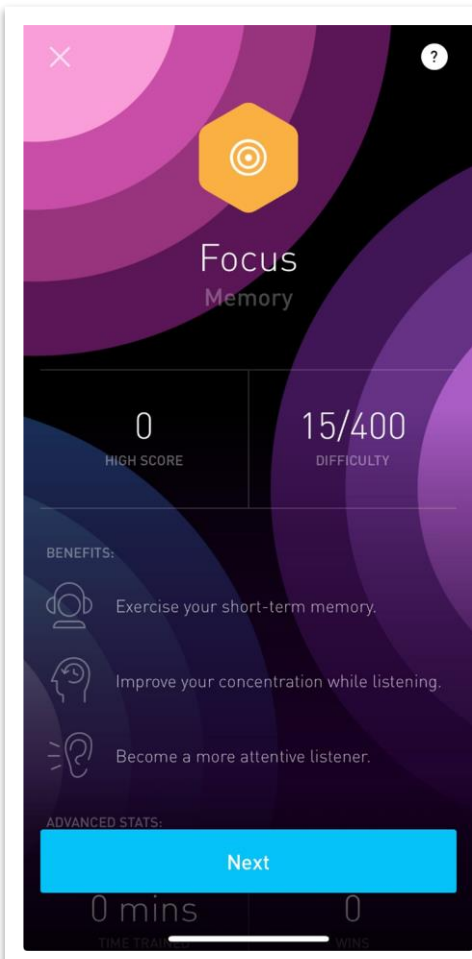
?

Focus
Memory

| 0 | 15/400 |
|---|---|
| HIGH SCORE | DIFFICULTY |

BENEFITS:

Exercise your short-term memory.

Improve your concentration while listening.

Become a more attentive listener.

ADVANCED STATS:

Next

0 mins
TIME TRAINED

0
WINS